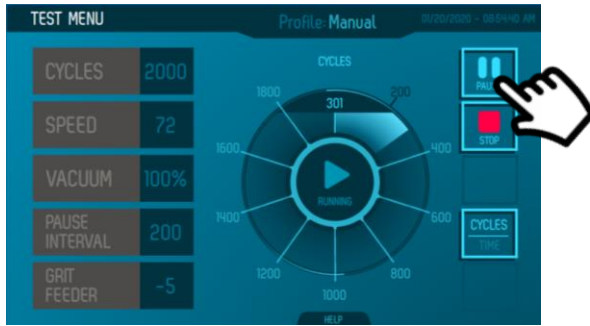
TEST MENU

Profile: Manual

01/20/2020 - 08:54:40 AM

CYCLES 2000

SPEED 72

VACUUM 100%

PAUSE INTERVAL 200

GRIT FEEDER -5

CYCLES

301

200

400

600

800

1000

1200

1400

1600

1800

RUNNING

HELP

PAU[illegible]

STOP

CYCLES

TIME